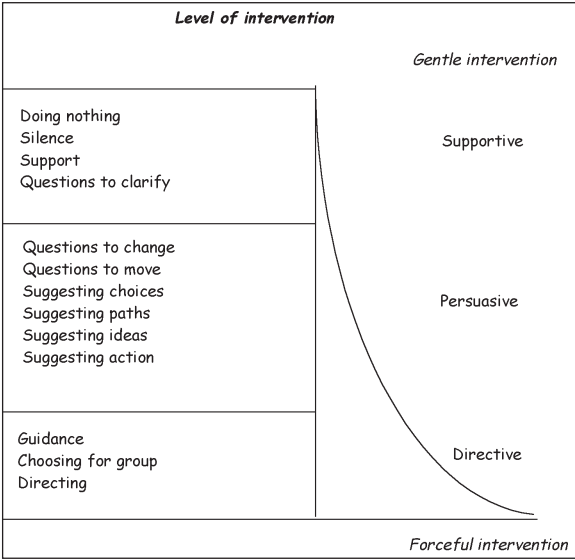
Level of intervention

Gentle intervention

Doing nothing
Silence
Support
Questions to clarify

Supportive

Questions to change
Questions to move
Suggesting choices
Suggesting paths
Suggesting ideas
Suggesting action

Persuasive

Guidance
Choosing for group
Directing

Directive

Forceful intervention